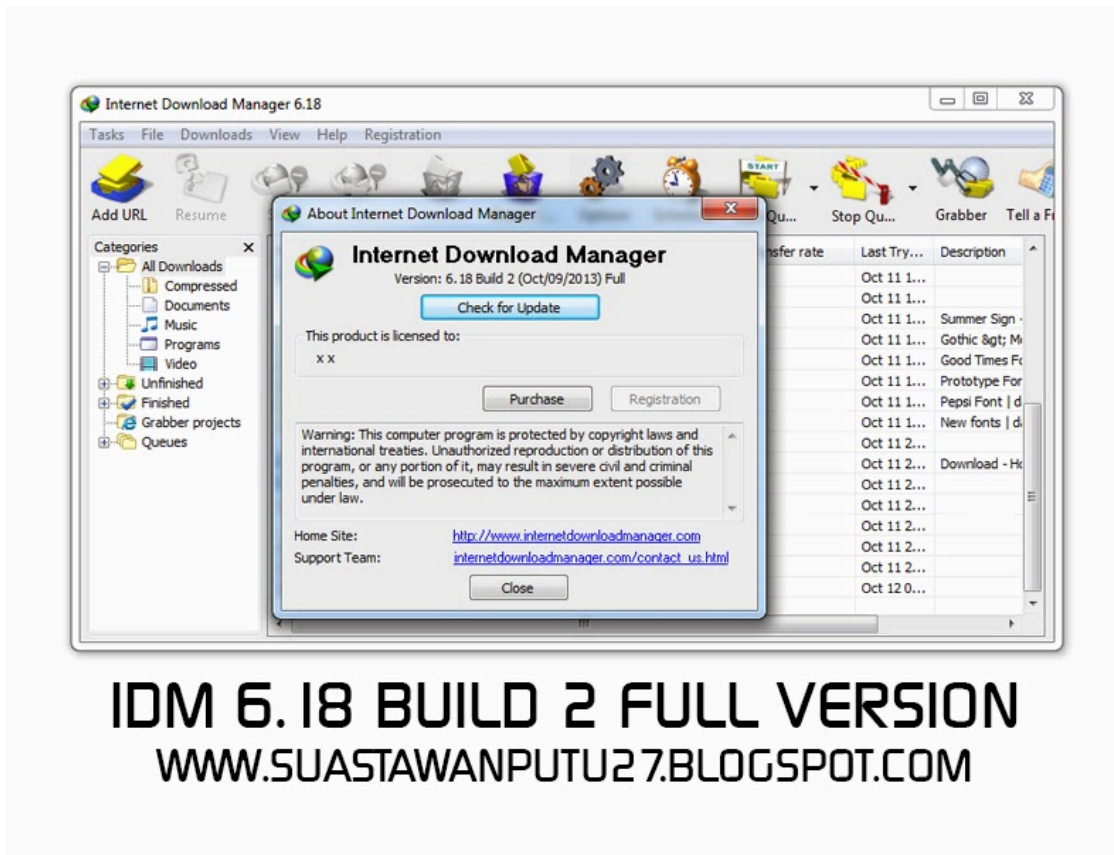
Internet Download Manager 6.18

Tasks File Downloads View Help Registration

Add URL Resume Qu... Stop Qu... Grabber Tell a Fr

Categories
All Downloads
Compressed
Documents
Music
Programs
Video
Unfinished
Finished
Grabber projects
Queues

About Internet Download Manager

Internet Download Manager
Version: 6.18 Build 2 (Oct/09/2013) Full

Check for Update

This product is licensed to:
x x

Purchase Registration

Warning: This computer program is protected by copyright laws and international treaties. Unauthorized reproduction or distribution of this program, or any portion of it, may result in severe civil and criminal penalties, and will be prosecuted to the maximum extent possible under law.

Home Site: http://www.internetdownloadmanager.com
Support Team: internetdownloadmanager.com/contact_us.html

Close

| nsfer rate | Last Try... | Description |
|---|---|---|
| | Oct 11 1... | |
| | Oct 11 1... | |
| | Oct 11 1... | Summer Sign - |
| | Oct 11 1... | Gothic &gt; M |
| | Oct 11 1... | Good Times Fo |
| | Oct 11 1... | Prototype For |
| | Oct 11 1... | Pepsi Font \| d |
| | Oct 11 1... | New fonts \| d |
| | Oct 11 2... | |
| | Oct 11 2... | Download - Ho |
| | Oct 11 2... | |
| | Oct 11 2... | |
| | Oct 11 2... | |
| | Oct 11 2... | |
| | Oct 11 2... | |
| | Oct 12 0... | |

IDM 6.18 BUILD 2 FULL VERSION
WWW.SUASTAWANPUTU27.BLOGSPOT.COM